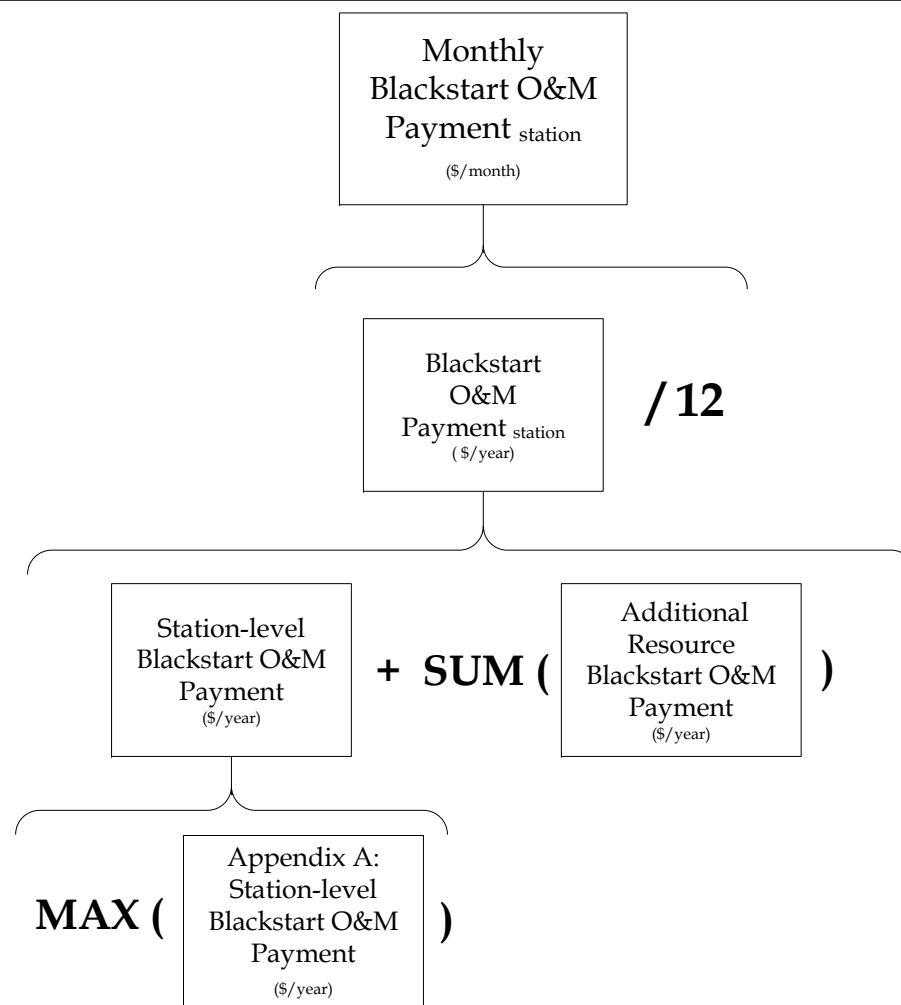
Monthly Blackstart O&M Payment $_{\text{station}}$
($/month)

Blackstart O&M Payment $_{\text{station}}$
( $/year)

/ 12

Station-level Blackstart O&M Payment
($/year)

+ SUM (

Additional Resource Blackstart O&M Payment
($/year)

)

MAX (

Appendix A: Station-level Blackstart O&M Payment
($/year)

)